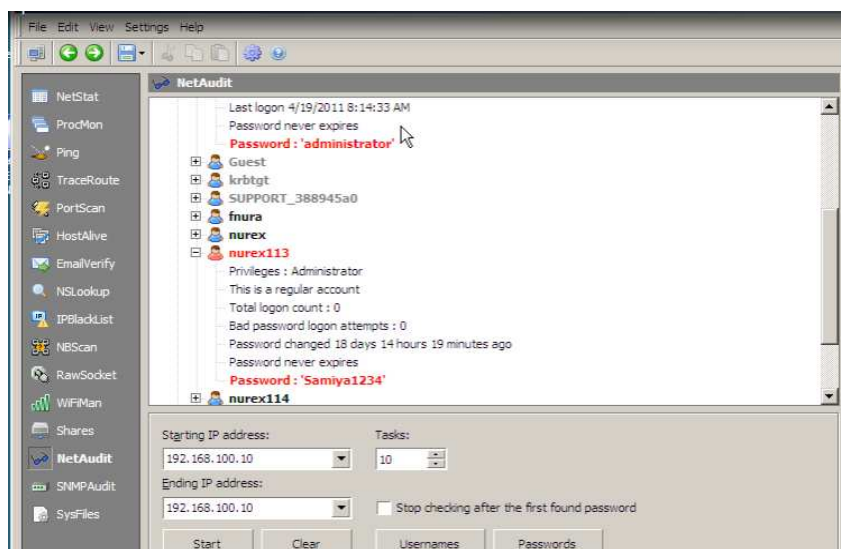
File Edit View Settings Help

NetStat
ProcMon
Ping
TraceRoute
PortScan
HostAlive
EmailVerify
NSLookup
IPBlackList
NBScan
RawSocket
WiFiMan
Shares
NetAudit
SNMPAudit
SysFiles

NetAudit

Last logon 4/19/2011 8:14:33 AM
Password never expires
Password : 'administrator'
Guest
krbtgt
SUPPORT_388945a0
fnura
nurex
nurex113
Privileges : Administrator
This is a regular account
Total logon count : 0
Bad password logon attempts : 0
Password changed 18 days 14 hours 19 minutes ago
Password never expires
Password : 'Samiya1234'
nurex114

Starting IP address:
192.168.100.10
Tasks:
10
Ending IP address:
192.168.100.10
Stop checking after the first found password
Start
Clear
Usernames
Passwords